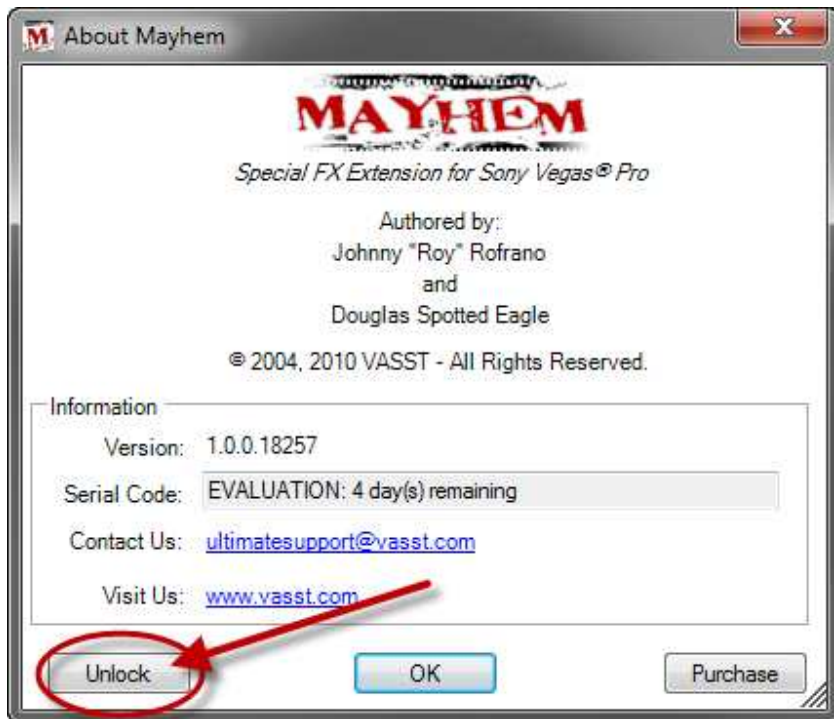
About Mayhem

MAYHEM

Special FX Extension for Sony Vegas® Pro

Authored by:
Johnny "Roy" Rofrano
and
Douglas Spotted Eagle

© 2004, 2010 VASST - All Rights Reserved.

Information

Version: 1.0.0.18257

Serial Code: EVALUATION: 4 day(s) remaining

Contact Us: ultimatesupport@vasst.com

Visit Us: www.vasst.com

Unlock

OK

Purchase